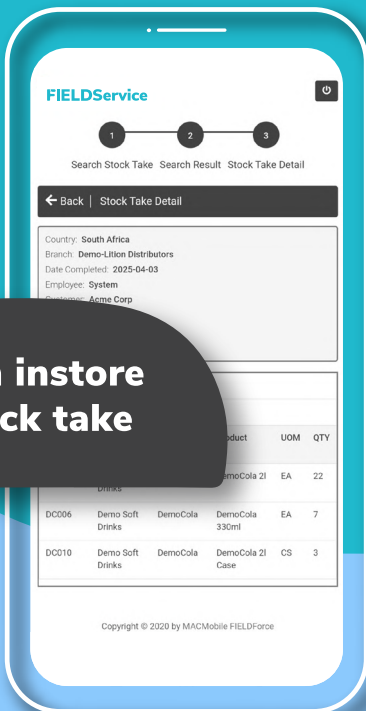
FIELDService

1 2 3

Search Stock Take Search Result Stock Take Detail

Back | Stock Take Detail

Country: South Africa
Branch: Demo-Lition Distributors
Date Completed: 2025-04-03
Employee: System
Customer: Acme Corp

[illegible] instore
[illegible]ck take

| | | | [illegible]oduct | UOM | QTY |
|---|---|---|---|---|---|
| | Drinks | | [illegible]emoCola 2l | EA | 22 |
| DC006 | Demo Soft Drinks | DemoCola | DemoCola 330ml | EA | 7 |
| DC010 | Demo Soft Drinks | DemoCola | DemoCola 2l Case | CS | 3 |

Copyright © 2020 by MACMobile FIELDForce